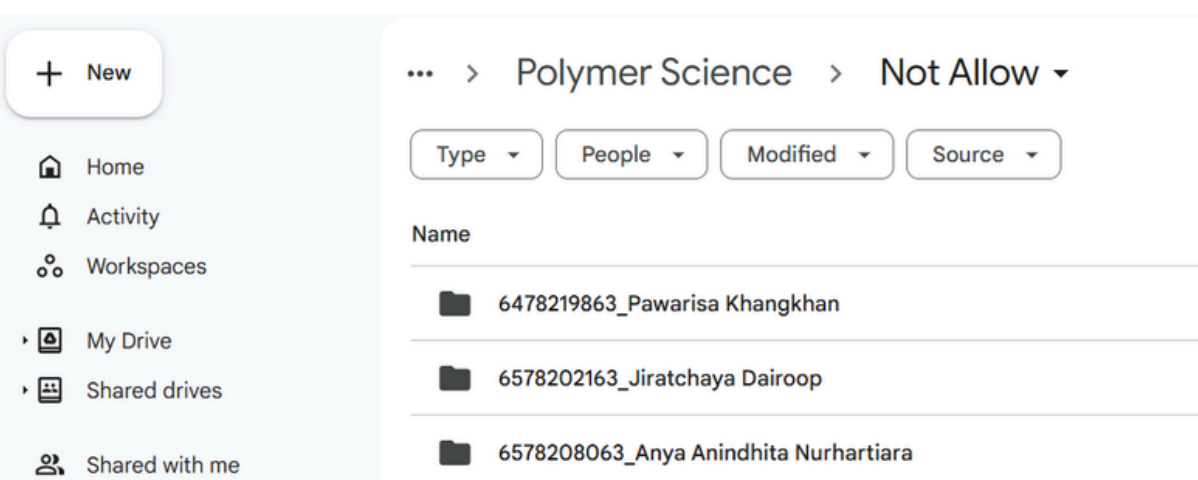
+ New

Home
Activity
Workspaces

My Drive
Shared drives

Shared with me

... > Polymer Science > Not Allow

Type
People
Modified
Source

Name

6478219863_Pawarisa Khangkhan

6578202163_Jiratchaya Dairoop

6578208063_Anya Anindhita Nurhartiara